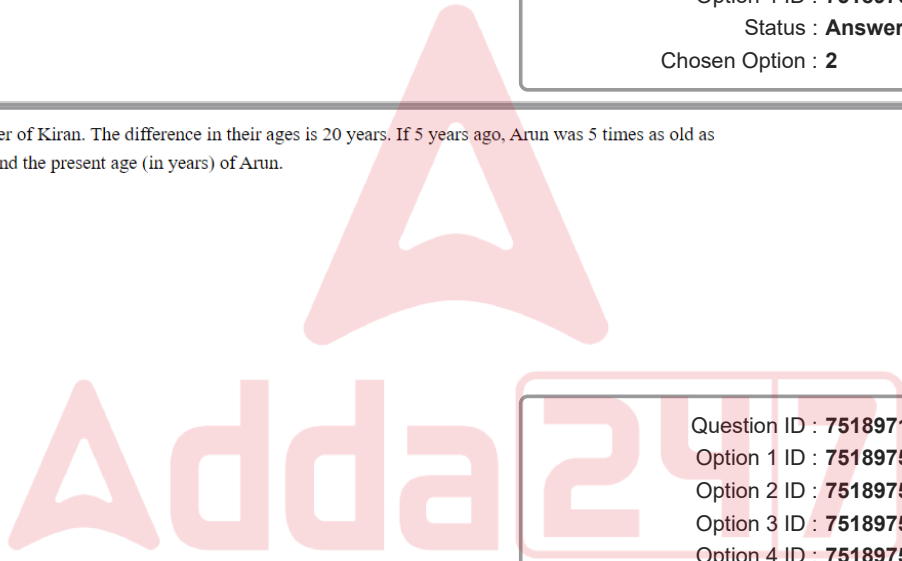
Option 1 ID : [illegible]
Status : Answer
Chosen Option : 2

er of Kiran. The difference in their ages is 20 years. If 5 years ago, Arun was 5 times as old as nd the present age (in years) of Arun.

Adda247

Question ID : 751897
Option 1 ID : 751897
Option 2 ID : 751897
Option 3 ID : 751897
Option 4 ID : 751897